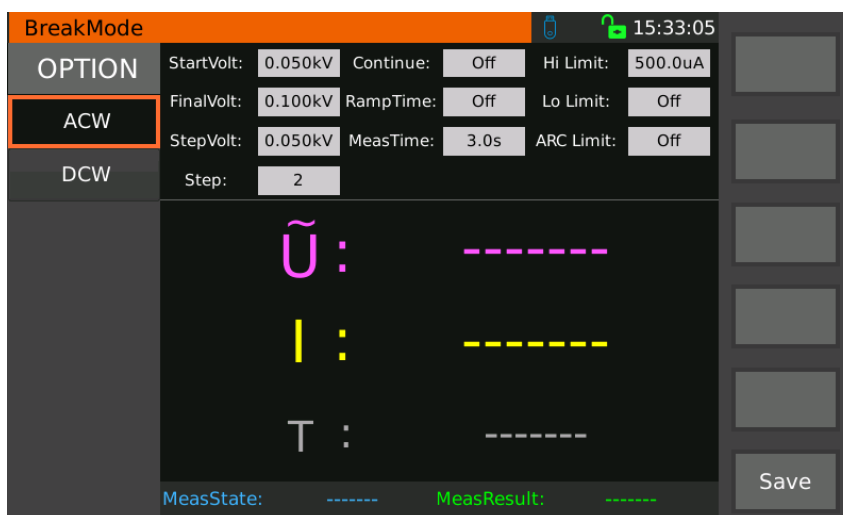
BreakMode 15:33:05

OPTION

ACW

DCW

| StartVolt: | 0.050kV | Continue: | Off | Hi Limit: | 500.0uA |
|---|---|---|---|---|---|
| FinalVolt: | 0.100kV | RampTime: | Off | Lo Limit: | Off |
| StepVolt: | 0.050kV | MeasTime: | 3.0s | ARC Limit: | Off |
| Step: | 2 | | | | |

Ũ : -------

I : -------

T : -------

MeasState: ------- MeasResult: -------

Save